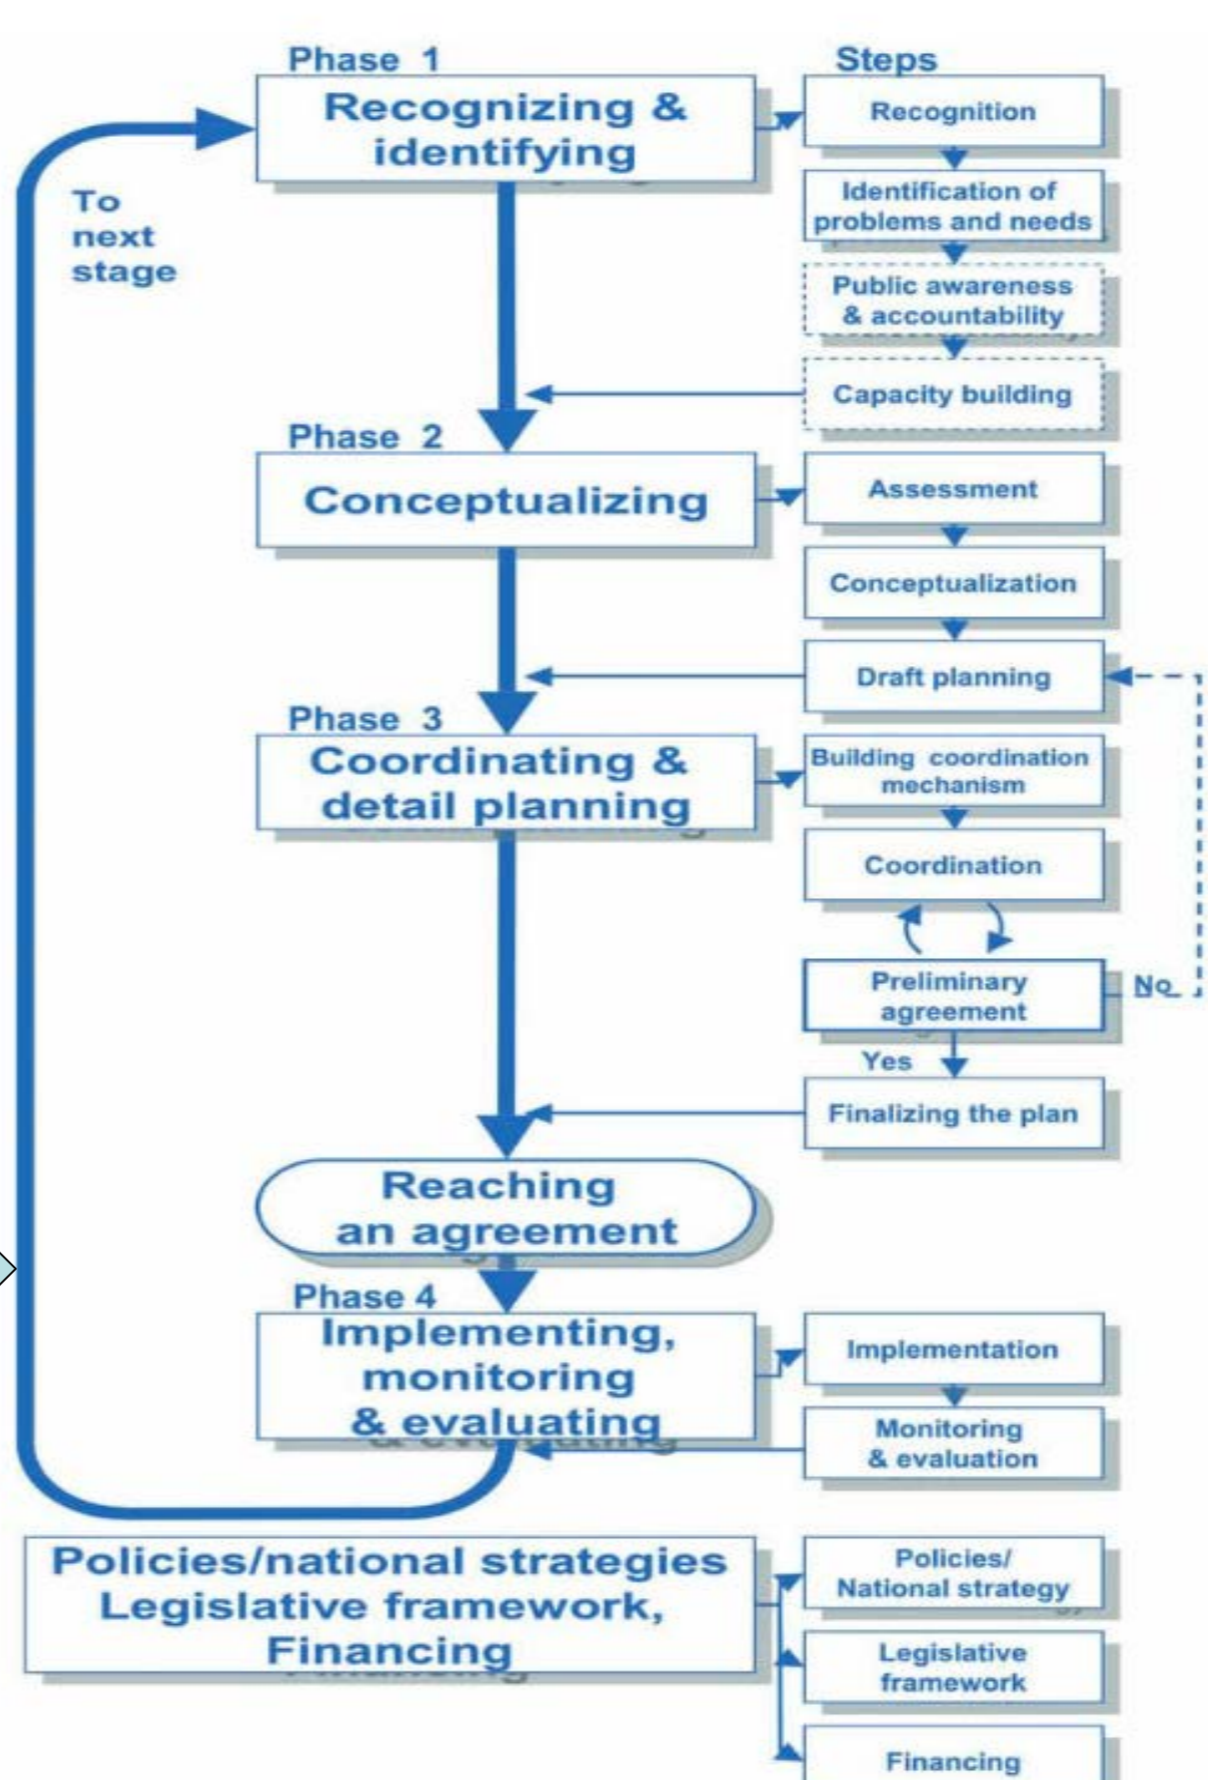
Phase 1
Recognizing & identifying

Steps

Recognition

Identification of problems and needs

Public awareness & accountability

Capacity building

To next stage

Phase 2
Conceptualizing

Assessment

Conceptualization

Draft planning

Phase 3
Coordinating & detail planning

Building coordination mechanism

Coordination

Preliminary agreement

No

Yes

Finalizing the plan

Reaching an agreement

Phase 4
Implementing, monitoring & evaluating

Implementation

Monitoring & evaluation

Policies/national strategies Legislative framework, Financing

Policies/ National strategy

Legislative framework

Financing